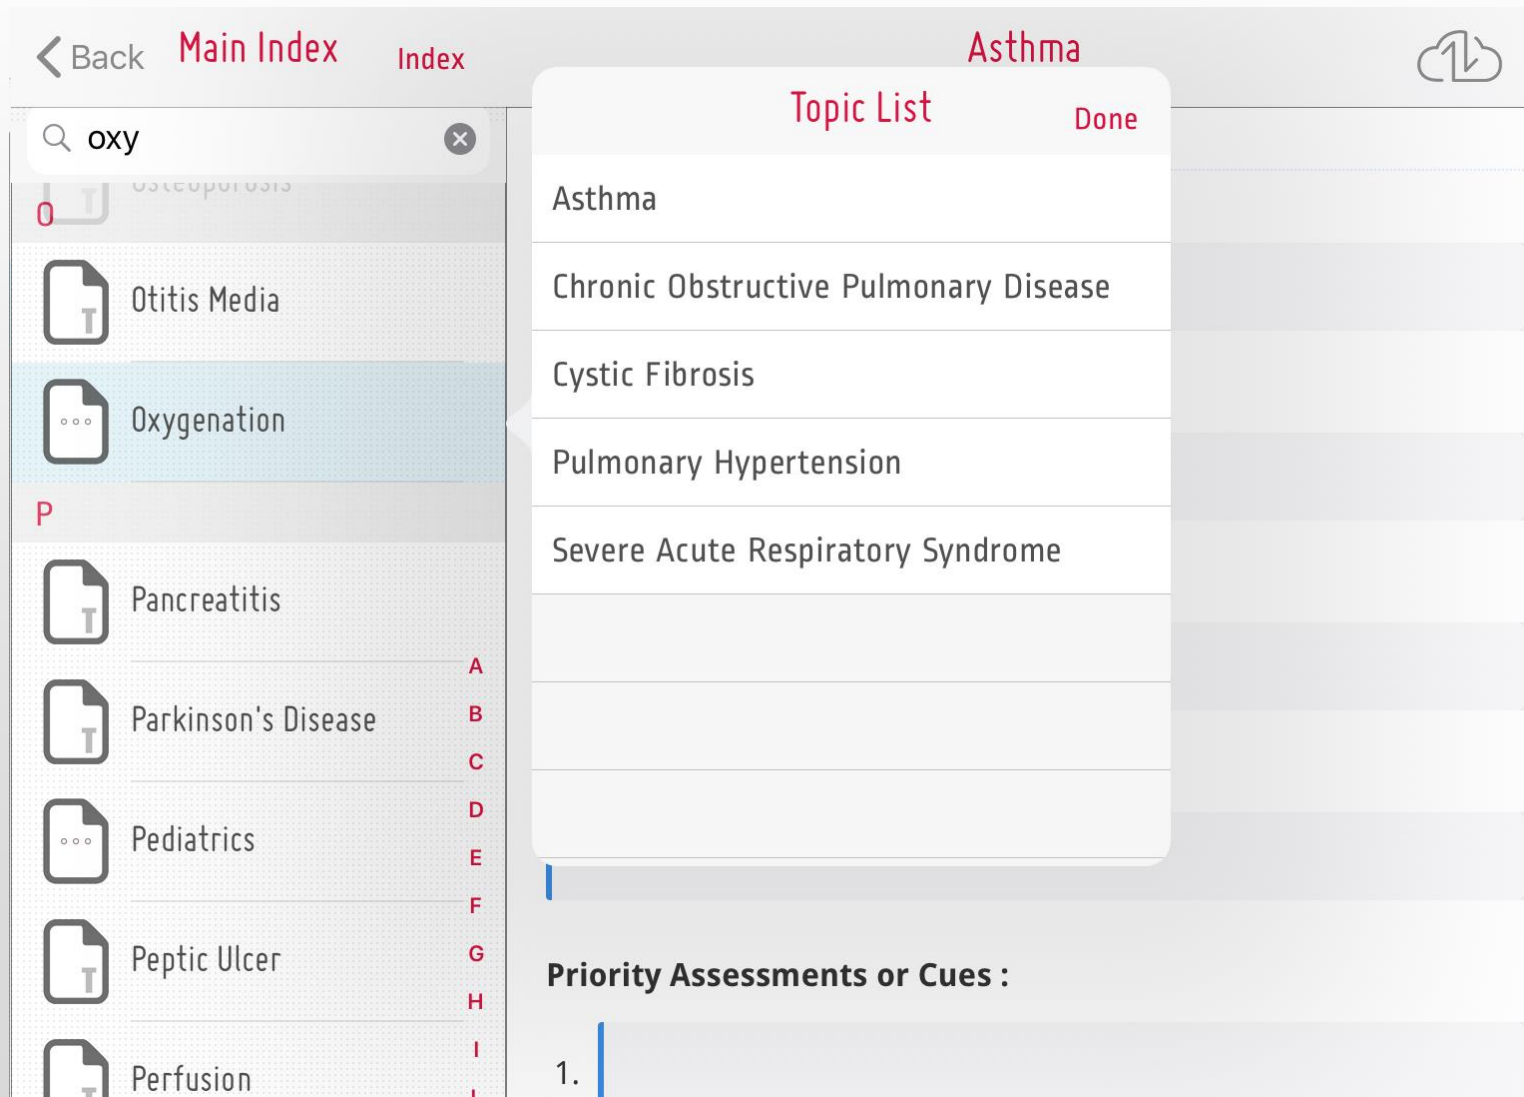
Back Main Index Index

Asthma

oxy

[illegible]

O

Otitis Media

Oxygenation

P

Pancreatitis

Parkinson's Disease

Pediatrics

Peptic Ulcer

Perfusion

A
B
C
D
E
F
G
H
I

Topic List Done

Asthma

Chronic Obstructive Pulmonary Disease

Cystic Fibrosis

Pulmonary Hypertension

Severe Acute Respiratory Syndrome

Priority Assessments or Cues :

1.